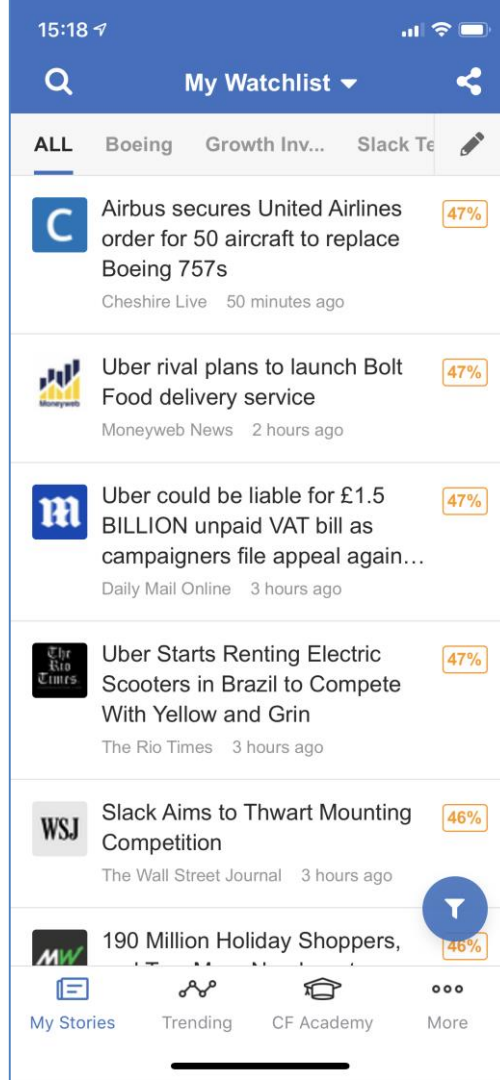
15:18

My Watchlist

ALL Boeing Growth Inv... Slack Te

C

Airbus secures United Airlines order for 50 aircraft to replace Boeing 757s
47%
Cheshire Live 50 minutes ago

Moneyweb

Uber rival plans to launch Bolt Food delivery service
47%
Moneyweb News 2 hours ago

m

Uber could be liable for £1.5 BILLION unpaid VAT bill as campaigners file appeal again...
47%
Daily Mail Online 3 hours ago

The Rio Times

Uber Starts Renting Electric Scooters in Brazil to Compete With Yellow and Grin
47%
The Rio Times 3 hours ago

WSJ

Slack Aims to Thwart Mounting Competition
46%
The Wall Street Journal 3 hours ago

MW

190 Million Holiday Shoppers, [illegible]
46%

My Stories Trending CF Academy More